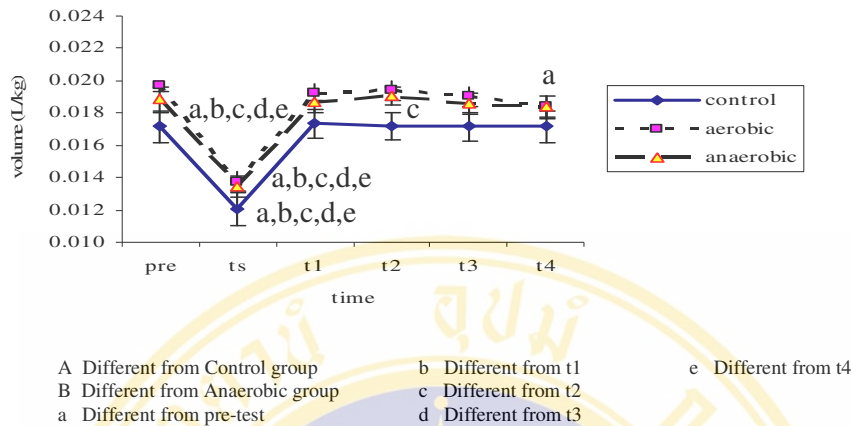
0.024
0.022
0.020
0.018
0.016
0.014
0.012
0.010

volume (L/kg)

a,b,c,d,e
a,b,c,d,e
a,b,c,d,e
c
a

pre ts t1 t2 t3 t4

time

control
aerobic
anaerobic

A Different from Control group
B Different from Anaerobic group
a Different from pre-test

b Different from t1
c Different from t2
d Different from t3

e Different from t4